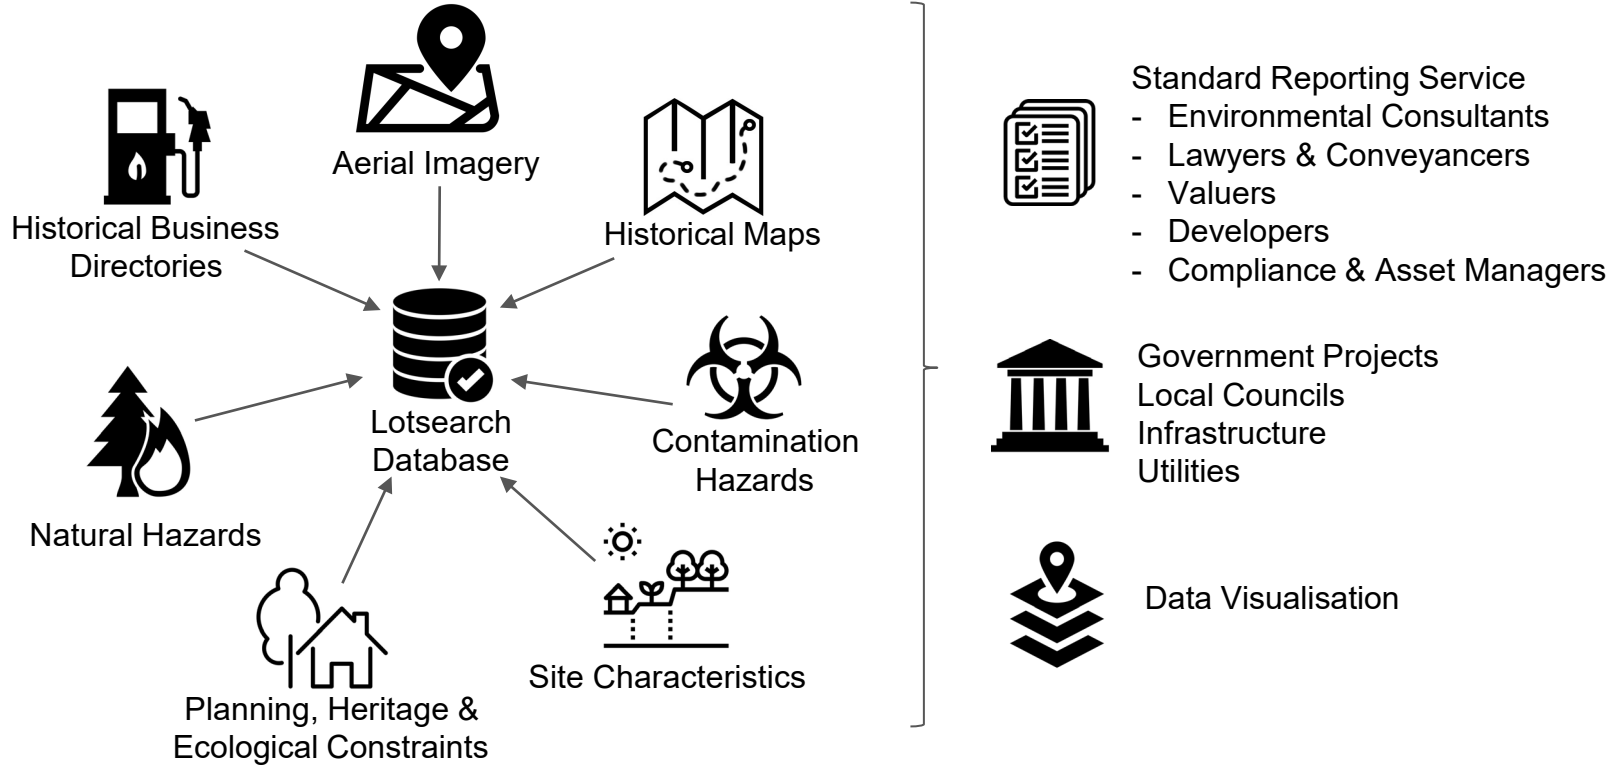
Aerial Imagery

Historical Business Directories

Historical Maps

Lotsearch Database

Natural Hazards

Contamination Hazards

Planning, Heritage & Ecological Constraints

Site Characteristics

Standard Reporting Service
- Environmental Consultants
- Lawyers & Conveyancers
- Valuers
- Developers
- Compliance & Asset Managers

Government Projects
Local Councils
Infrastructure
Utilities

Data Visualisation